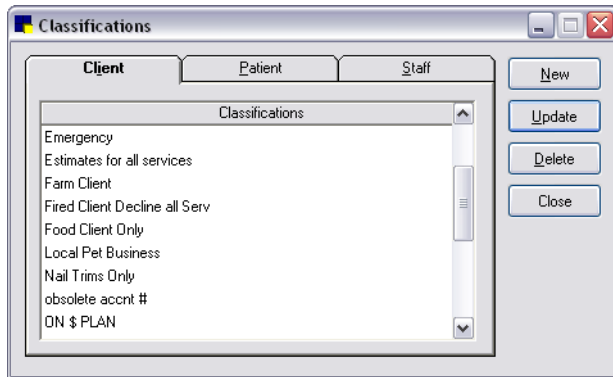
Classifications

Client | Patient | Staff

Classifications

Emergency
Estimates for all services
Farm Client
Fired Client Decline all Serv
Food Client Only
Local Pet Business
Nail Trims Only
obsolete accnt #
ON $ PLAN

New
Update
Delete
Close